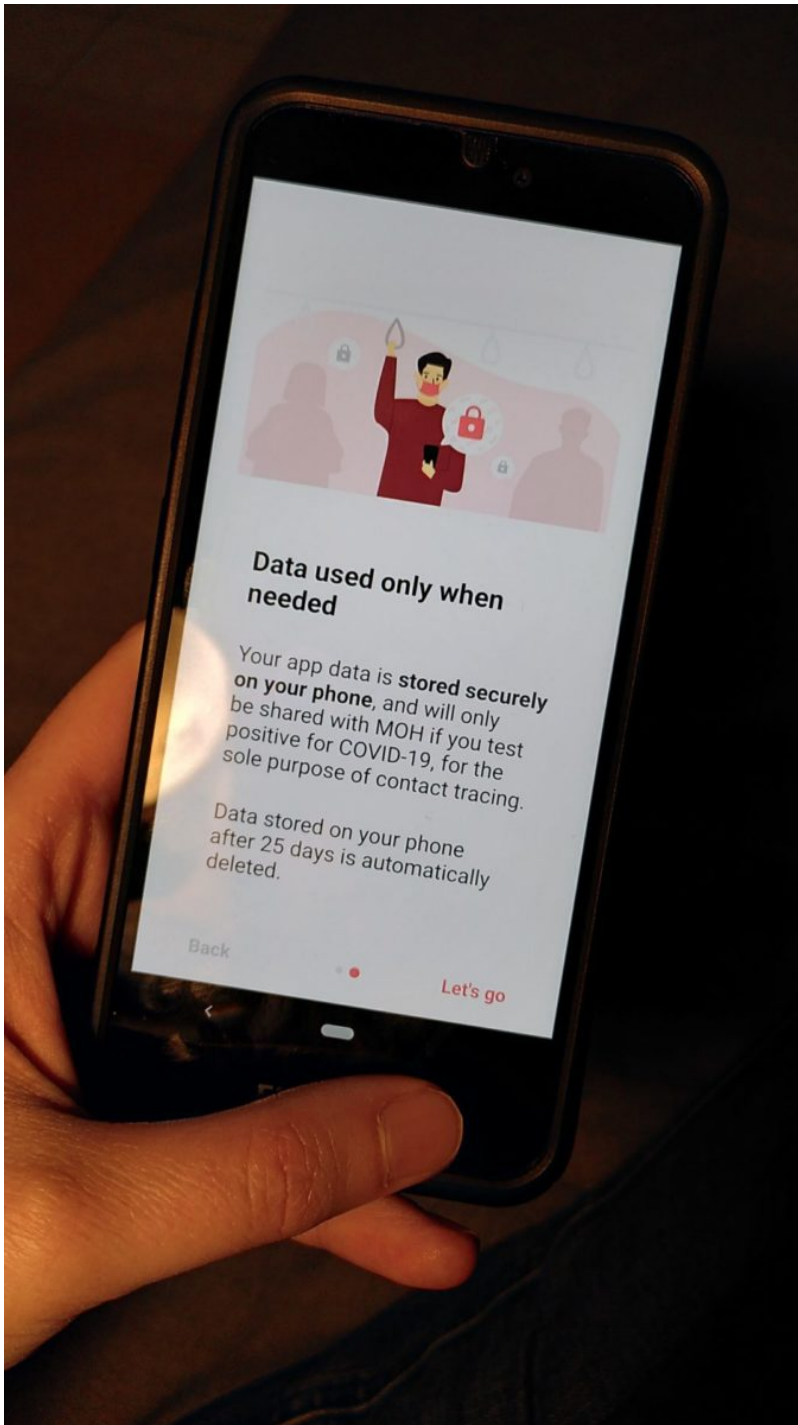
Data used only when needed

Your app data is **stored securely on your phone**, and will only be shared with MOH if you test positive for COVID-19, for the sole purpose of contact tracing.

Data stored on your phone after 25 days is automatically deleted.

Back

Let's go